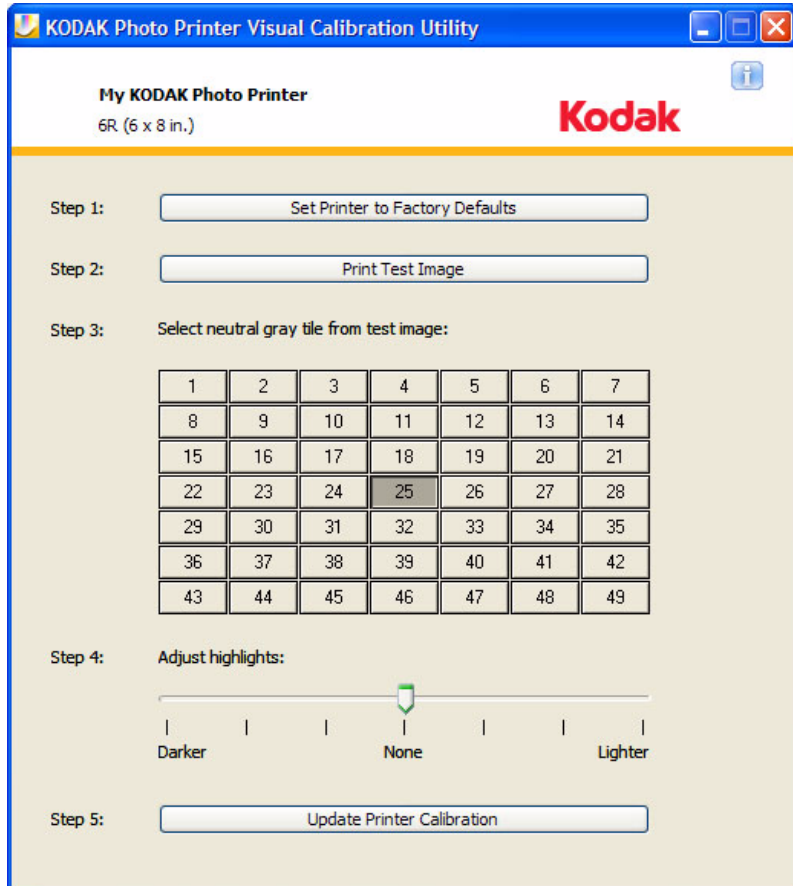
KODAK Photo Printer Visual Calibration Utility

My KODAK Photo Printer
6R (6 x 8 in.)

Kodak

Step 1: Set Printer to Factory Defaults

Step 2: Print Test Image

Step 3: Select neutral gray tile from test image:

| 1 | 2 | 3 | 4 | 5 | 6 | 7 |
|---|---|---|---|---|---|---|
| 8 | 9 | 10 | 11 | 12 | 13 | 14 |
| 15 | 16 | 17 | 18 | 19 | 20 | 21 |
| 22 | 23 | 24 | 25 | 26 | 27 | 28 |
| 29 | 30 | 31 | 32 | 33 | 34 | 35 |
| 36 | 37 | 38 | 39 | 40 | 41 | 42 |
| 43 | 44 | 45 | 46 | 47 | 48 | 49 |

Step 4: Adjust highlights:

Darker None Lighter

Step 5: Update Printer Calibration